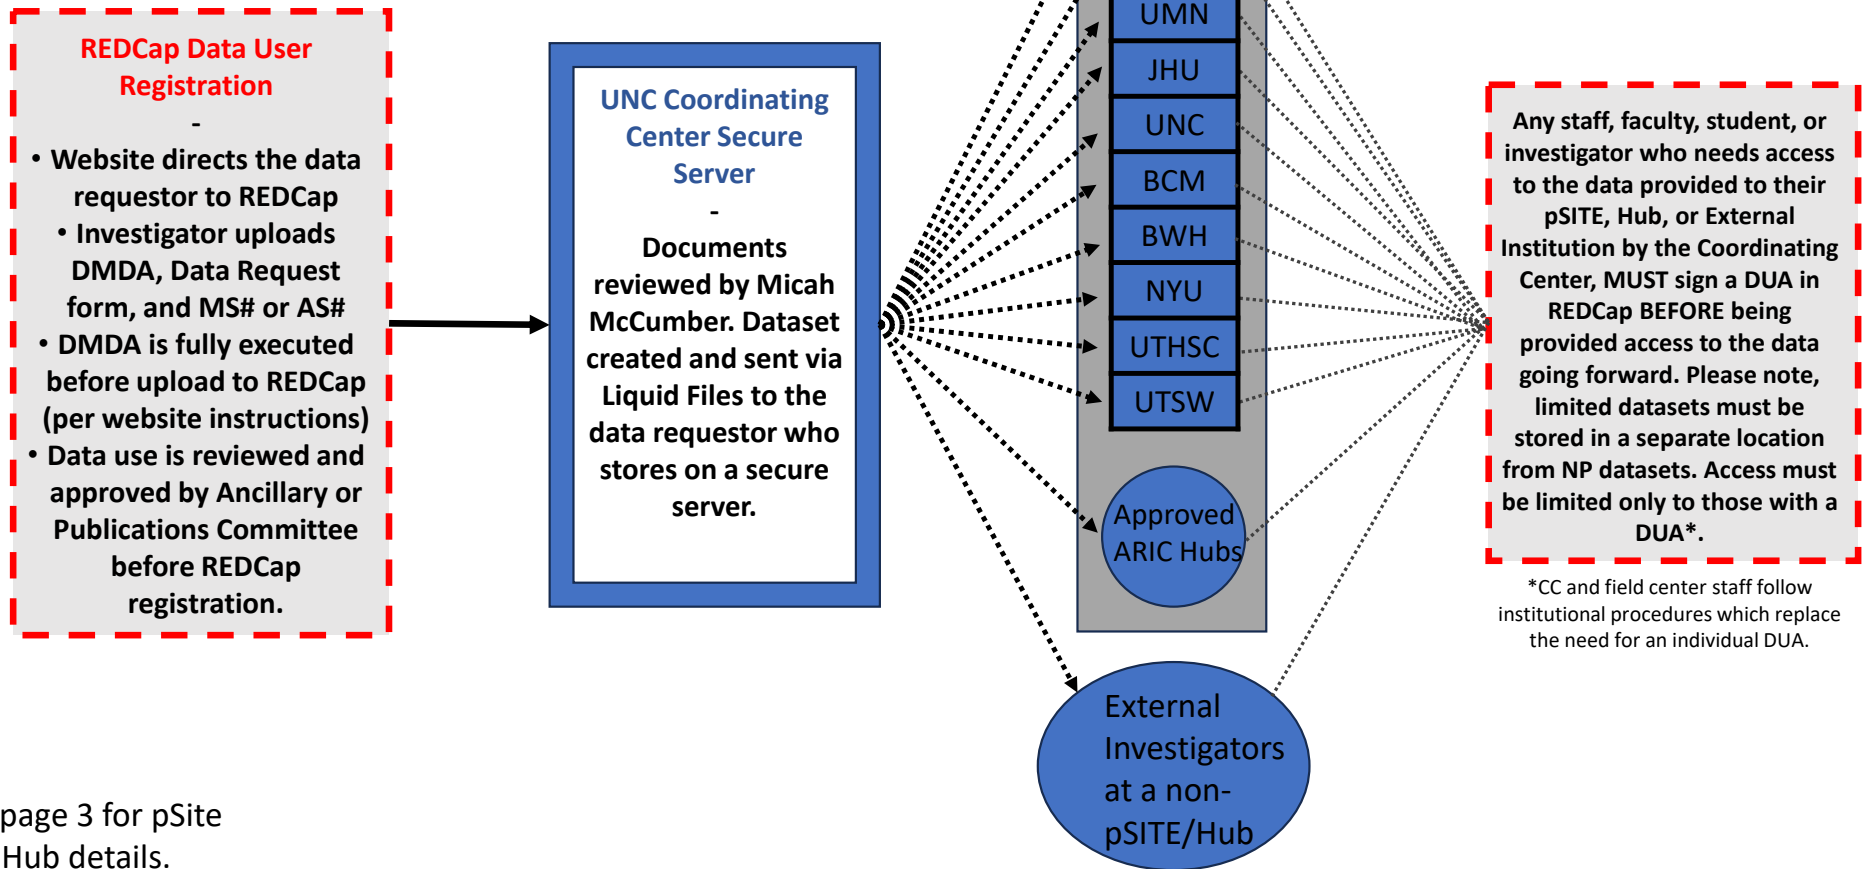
REDCap Data User Registration

-

• Website directs the data requestor to REDCap
• Investigator uploads DMDA, Data Request form, and MS# or AS#
• DMDA is fully executed before upload to REDCap (per website instructions)
• Data use is reviewed and approved by Ancillary or Publications Committee before REDCap registration.

UNC Coordinating Center Secure Server

-

Documents reviewed by Micah McCumber. Dataset created and sent via Liquid Files to the data requestor who stores on a secure server.

UMN

JHU

UNC

BCM

BWH

NYU

UTHSC

UTSW

Approved ARIC Hubs

External Investigators at a non-pSITE/Hub

Any staff, faculty, student, or investigator who needs access to the data provided to their pSITE, Hub, or External Institution by the Coordinating Center, MUST sign a DUA in REDCap BEFORE being provided access to the data going forward. Please note, limited datasets must be stored in a separate location from NP datasets. Access must be limited only to those with a DUA*.

*CC and field center staff follow institutional procedures which replace the need for an individual DUA.

page 3 for pSite Hub details.